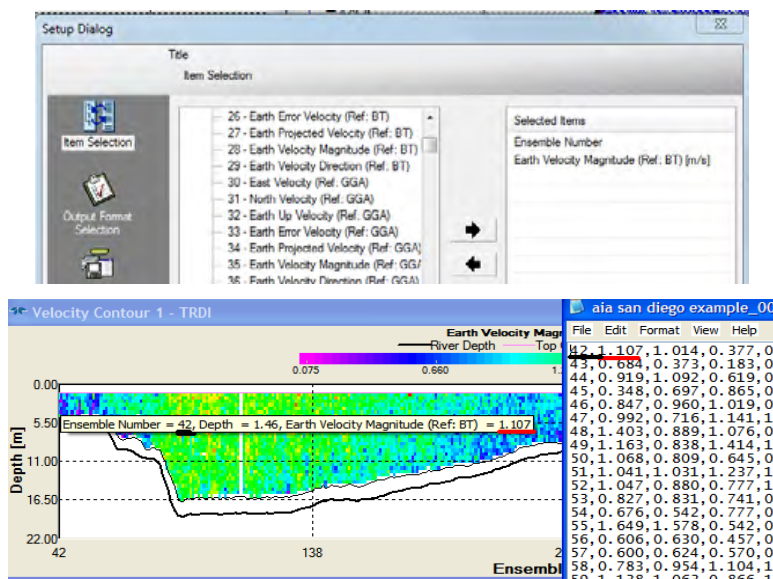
Setup Dialog

Title
Item Selection

Item Selection

Output Format Selection

26 - Earth Error Velocity (Ref: BT)
27 - Earth Projected Velocity (Ref: BT)
28 - Earth Velocity Magnitude (Ref: BT)
29 - Earth Velocity Direction (Ref: BT)
30 - East Velocity (Ref: GGA)
31 - North Velocity (Ref: GGA)
32 - Earth Up Velocity (Ref: GGA)
33 - Earth Error Velocity (Ref: GGA)
34 - Earth Projected Velocity (Ref: GGA)
35 - Earth Velocity Magnitude (Ref: GGA
36 - Earth Velocity Direction (Ref: GGA)

Selected Items
Ensemble Number
Earth Velocity Magnitude (Ref: BT) [m/s]

Velocity Contour 1 - TRDI

Earth Velocity Magn
River Depth
Top
0.075
0.660
1.

0.00
5.50
11.00
16.50
22.00
Depth [m]
Ensemble Number = 42, Depth = 1.46, Earth Velocity Magnitude (Ref: BT) = 1.107
42
138
Ensembl

aia san diego example_00
File Edit Format View Help
42,1.107,1.014,0.377,0
43,0.684,0.373,0.183,0
44,0.919,1.092,0.619,0
45,0.348,0.697,0.865,0
46,0.847,0.960,1.019,0
47,0.992,0.716,1.141,1
48,1.403,0.889,1.076,0
49,1.163,0.838,1.414,1
50,1.068,0.809,0.645,0
51,1.041,1.031,1.237,1
52,1.047,0.880,0.777,1
53,0.827,0.831,0.741,0
54,0.676,0.542,0.777,0
55,1.649,1.578,0.542,0
56,0.606,0.630,0.457,0
57,0.600,0.624,0.570,0
58,0.783,0.954,1.104,1
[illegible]